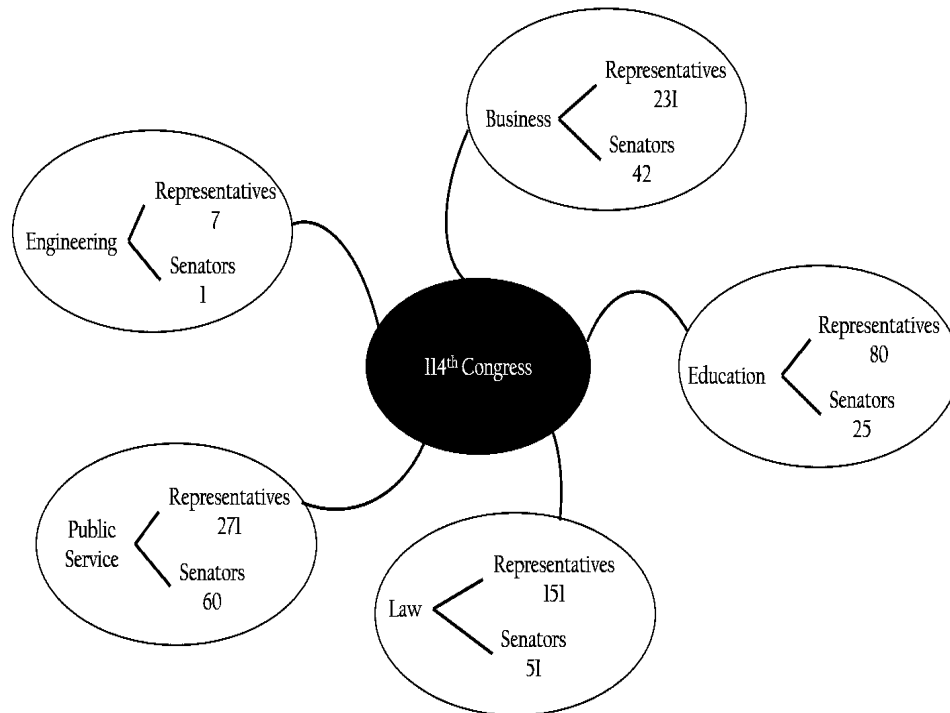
Business
Representatives
231
Senators
42

Engineering
Representatives
7
Senators
1

$114^{th}$ Congress

Education
Representatives
80
Senators
25

Public Service
Representatives
271
Senators
60

Law
Representatives
151
Senators
51